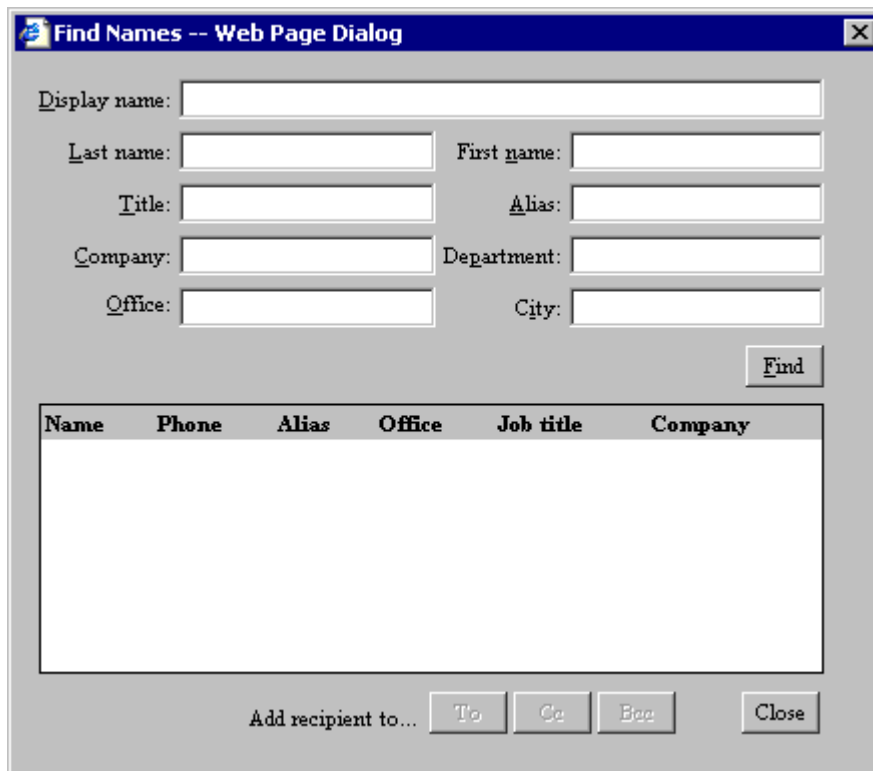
Find Names -- Web Page Dialog

Display name:

Last name:

First name:

Title:

Alias:

Company:

Department:

Office:

City:

Find

| Name | Phone | Alias | Office | Job title | Company |
|---|---|---|---|---|---|

Add recipient to...

To

Cc

Bcc

Close